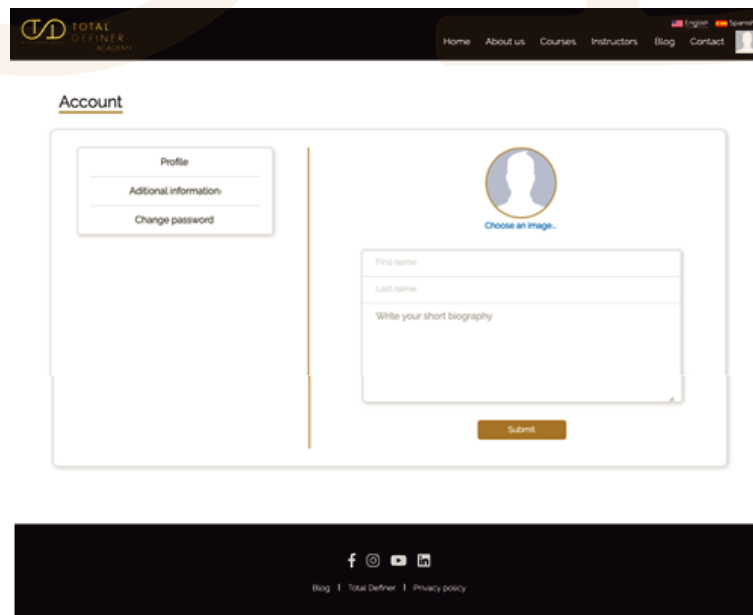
TOTAL DEFINER ACADEMY

English Spanish

Home About us Courses Instructors Blog Contact

Account

Profile

Aditional information

Change password

Choose an image...

First name

Last name

Write your short biography

Submit

Blog | Total Definer | Privacy policy